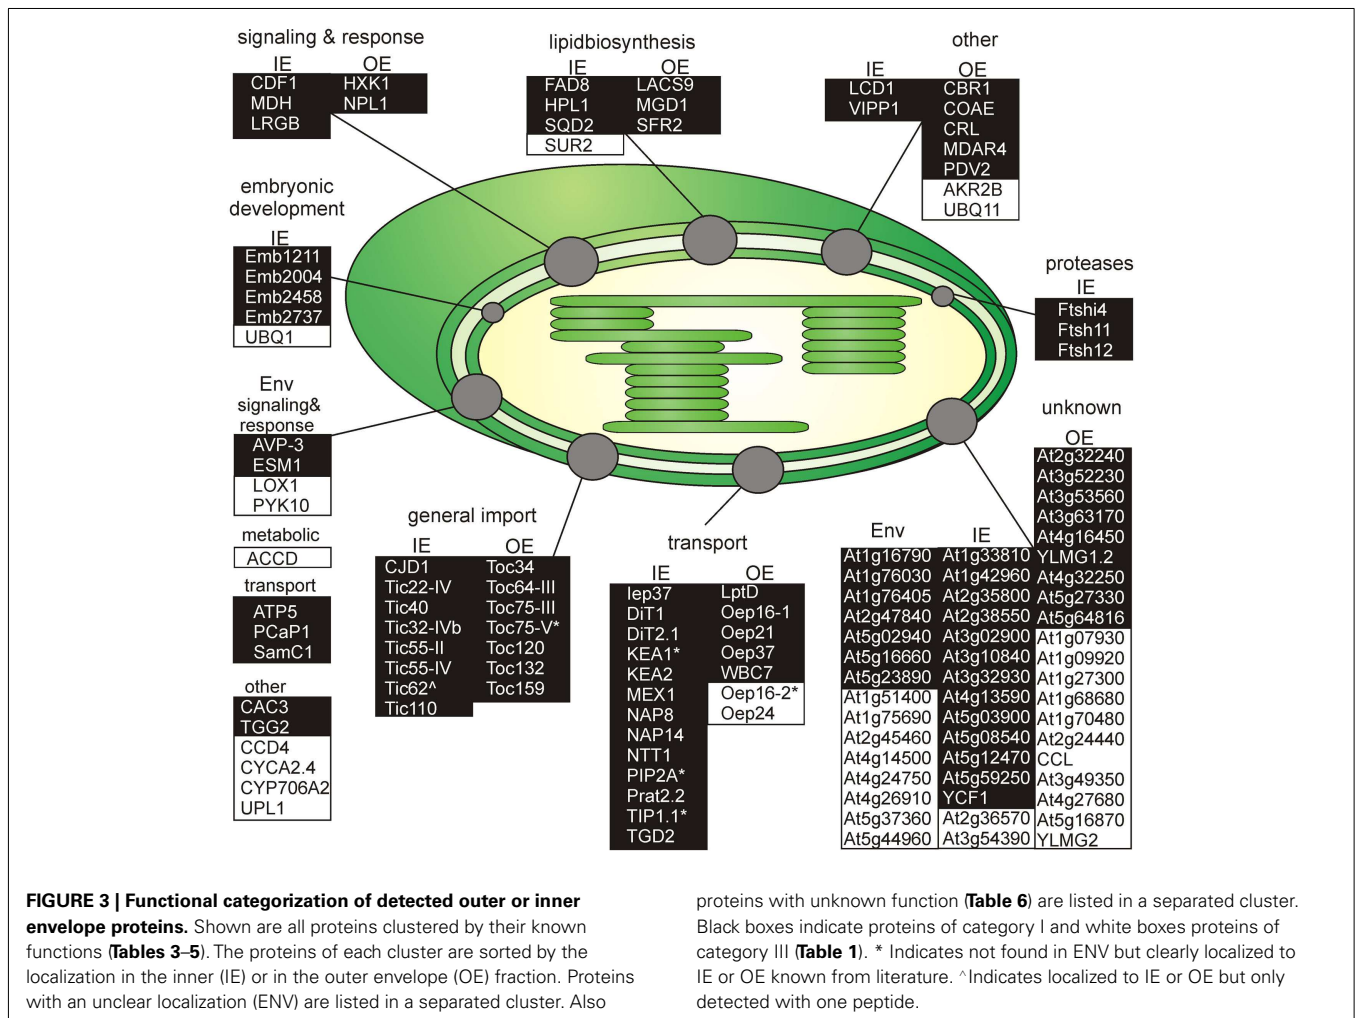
signaling & response

| IE | OE |
|---|---|
| CDF1 | HXK1 |
| MDH | NPL1 |
| LRGB | |

lipidbiosynthesis

| IE | OE |
|---|---|
| FAD8 | LACS9 |
| HPL1 | MGD1 |
| SQD2 | SFR2 |
| SUR2 | |

other

| IE | OE |
|---|---|
| LCD1 | CBR1 |
| VIPP1 | COAE |
| | CRL |
| | MDAR4 |
| | PDV2 |
| | AKR2B |
| | UBQ11 |

embryonic development

IE
Emb1211
Emb2004
Emb2458
Emb2737
UBQ1

proteases
IE
Ftshi4
Ftsh11
Ftsh12

Env signaling& response
AVP-3
ESM1
LOX1
PYK10

metabolic
ACCD

transport
ATP5
PCaP1
SamC1

other
CAC3
TGG2
CCD4
CYCA2.4
CYP706A2
UPL1

general import

| IE | OE |
|---|---|
| CJD1 | Toc34 |
| Tic22-IV | Toc64-III |
| Tic40 | Toc75-III |
| Tic32-IVb | Toc75-V* |
| Tic55-II | Toc120 |
| Tic55-IV | Toc132 |
| Tic62^ | Toc159 |
| Tic110 | |

transport

| IE | OE |
|---|---|
| Iep37 | LptD |
| DiT1 | Oep16-1 |
| DiT2.1 | Oep21 |
| KEA1* | Oep37 |
| KEA2 | WBC7 |
| MEX1 | Oep16-2* |
| NAP8 | Oep24 |
| NAP14 | |
| NTT1 | |
| PIP2A* | |
| Prat2.2 | |
| TIP1.1* | |
| TGD2 | |

unknown

| Env | IE | OE |
|---|---|---|
| | | At2g32240 |
| | | At3g52230 |
| | | At3g53560 |
| | | At3g63170 |
| | | At4g16450 |
| At1g16790 | At1g33810 | YLMG1.2 |
| At1g76030 | At1g42960 | At4g32250 |
| At1g76405 | At2g35800 | At5g27330 |
| At2g47840 | At2g38550 | At5g64816 |
| At5g02940 | At3g02900 | At1g07930 |
| At5g16660 | At3g10840 | At1g09920 |
| At5g23890 | At3g32930 | At1g27300 |
| At1g51400 | At4g13590 | At1g68680 |
| At1g75690 | At5g03900 | At1g70480 |
| At2g45460 | At5g08540 | At2g24440 |
| At4g14500 | At5g12470 | CCL |
| At4g24750 | At5g59250 | At3g49350 |
| At4g26910 | YCF1 | At4g27680 |
| At5g37360 | At2g36570 | At5g16870 |
| At5g44960 | At3g54390 | YLMG2 |

**FIGURE 3 | Functional categorization of detected outer or inner envelope proteins.** Shown are all proteins clustered by their known functions (**Tables 3–5**). The proteins of each cluster are sorted by the localization in the inner (IE) or in the outer envelope (OE) fraction. Proteins with an unclear localization (ENV) are listed in a separated cluster. Also proteins with unknown function (**Table 6**) are listed in a separated cluster. Black boxes indicate proteins of category I and white boxes proteins of category III (**Table 1**). * Indicates not found in ENV but clearly localized to IE or OE known from literature. ^Indicates localized to IE or OE but only detected with one peptide.